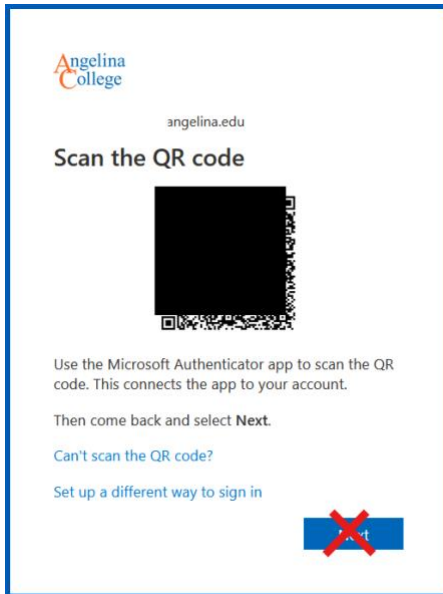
Angelina
College

angelina.edu

Scan the QR code

Use the Microsoft Authenticator app to scan the QR code. This connects the app to your account.

Then come back and select **Next**.

Can't scan the QR code?

Set up a different way to sign in

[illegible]xt